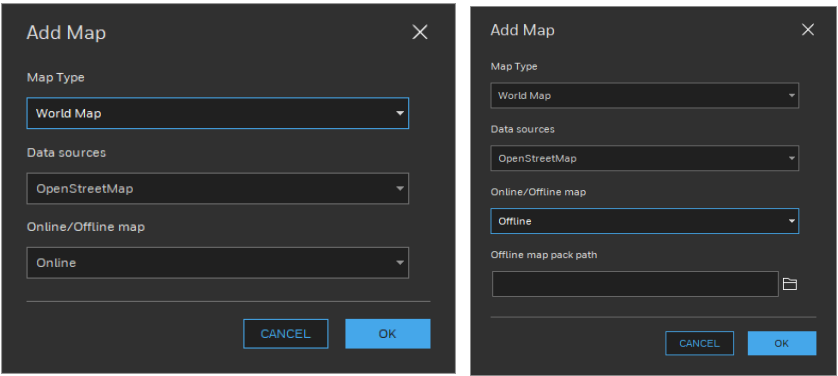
Add Map

Map Type

World Map

Data sources

OpenStreetMap

Online/Offline map

Online

CANCEL OK

Add Map

Map Type

World Map

Data sources

OpenStreetMap

Online/Offline map

Offline

Offline map pack path

CANCEL OK